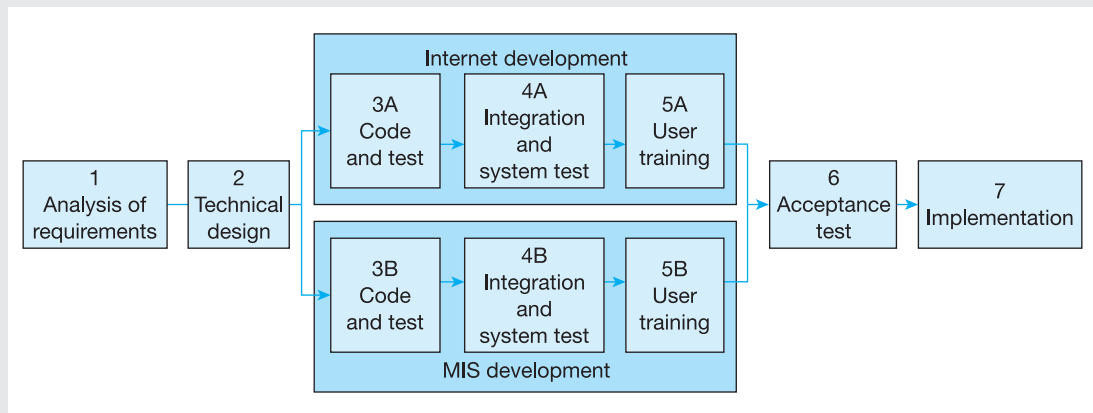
1
Analysis of requirements

2
Technical design

Internet development

3A
Code and test

4A
Integration and system test

5A
User training

MIS development

3B
Code and test

4B
Integration and system test

5B
User training

6
Acceptance test

7
Implementation